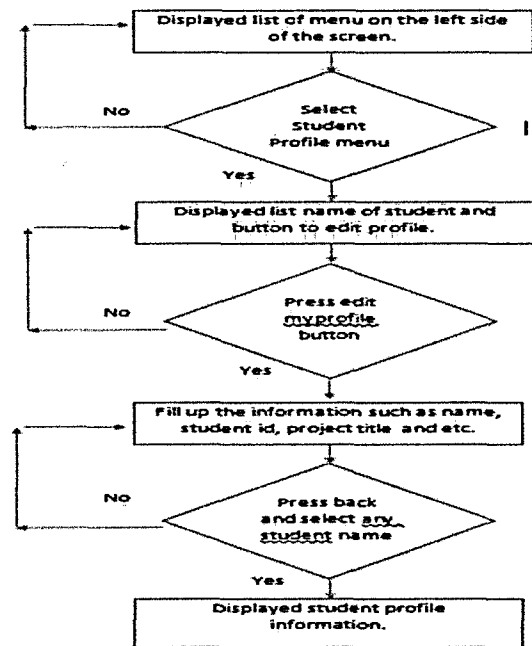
Displayed list of menu on the left side of the screen.

No

Select Student Profile menu

Yes

Displayed list name of student and button to edit profile.

No

Press edit myprofile button

Yes

Fill up the information such as name, student id, project title and etc.

No

Press back and select any student name

Yes

Displayed student profile information.